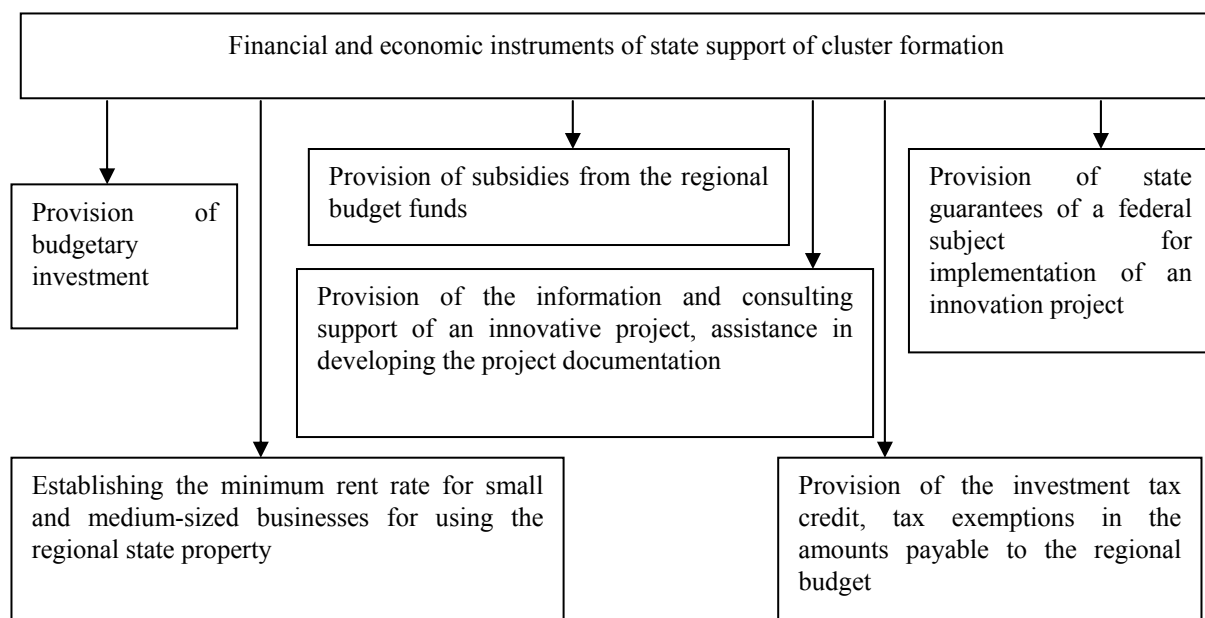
Financial and economic instruments of state support of cluster formation

Provision of budgetary investment

Provision of subsidies from the regional budget funds

Provision of state guarantees of a federal subject for implementation of an innovation project

Provision of the information and consulting support of an innovative project, assistance in developing the project documentation

Establishing the minimum rent rate for small and medium-sized businesses for using the regional state property

Provision of the investment tax credit, tax exemptions in the amounts payable to the regional budget